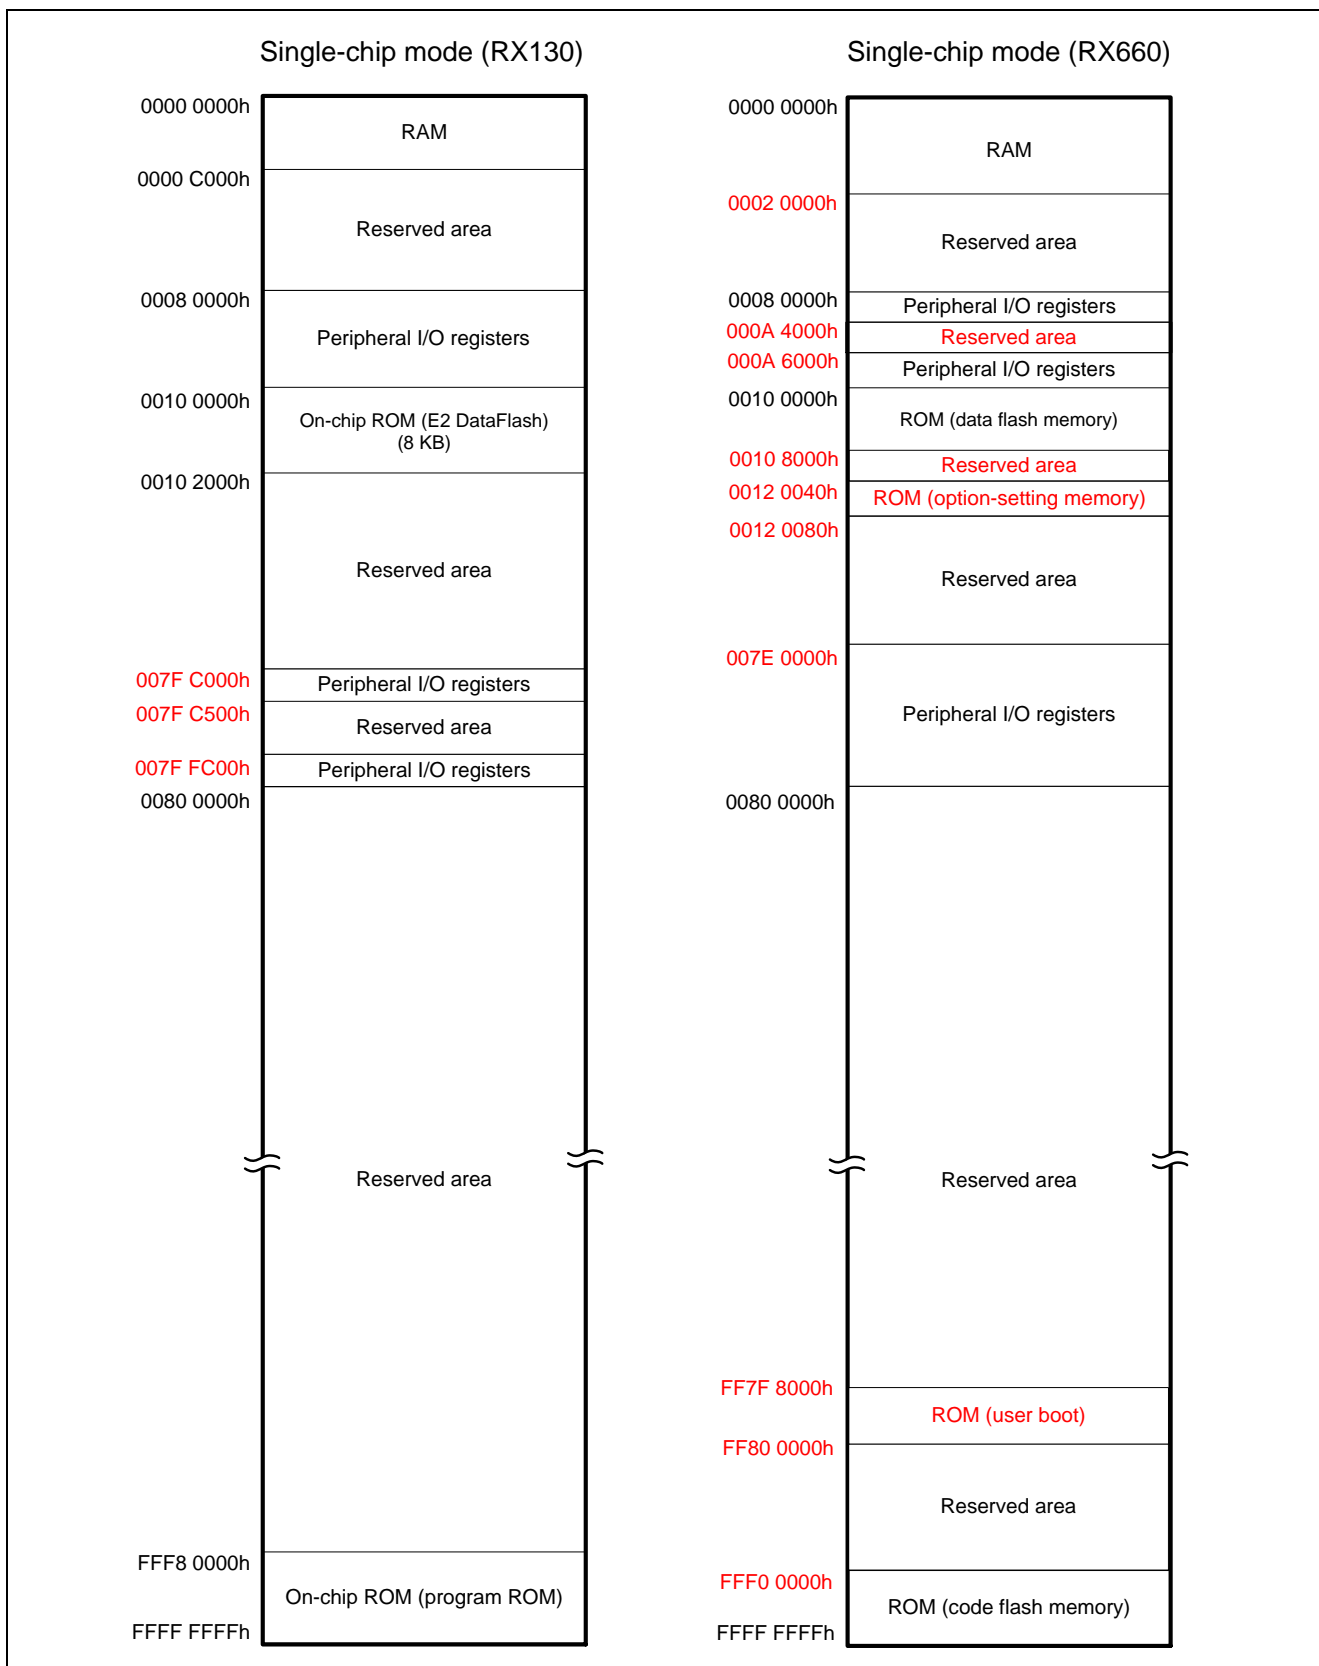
Single-chip mode (RX130)

0000 0000h
RAM
0000 C000h
Reserved area
0008 0000h
Peripheral I/O registers
0010 0000h
On-chip ROM (E2 DataFlash) (8 KB)
0010 2000h
Reserved area
007F C000h
Peripheral I/O registers
007F C500h
Reserved area
007F FC00h
Peripheral I/O registers
0080 0000h
Reserved area
FFF8 0000h
On-chip ROM (program ROM)
FFFF FFFFh

Single-chip mode (RX660)

0000 0000h
RAM
0002 0000h
Reserved area
0008 0000h
Peripheral I/O registers
000A 4000h
Reserved area
000A 6000h
Peripheral I/O registers
0010 0000h
ROM (data flash memory)
0010 8000h
Reserved area
0012 0040h
ROM (option-setting memory)
0012 0080h
Reserved area
007E 0000h
Peripheral I/O registers
0080 0000h
Reserved area
FF7F 8000h
ROM (user boot)
FF80 0000h
Reserved area
FFF0 0000h
ROM (code flash memory)
FFFF FFFFh